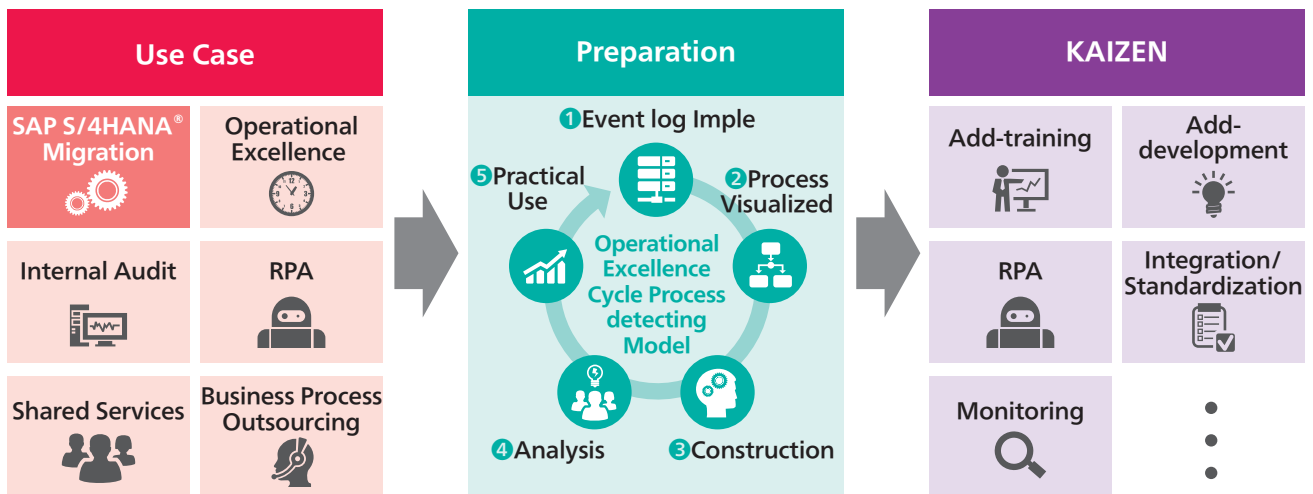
Use Case

SAP S/4HANA® Migration

Operational Excellence

Internal Audit

RPA

Shared Services

Business Process Outsourcing

Preparation

1 Event log Imple

2 Process Visualized

3 Construction

4 Analysis

5 Practical Use

Operational Excellence Cycle Process detecting Model

KAIZEN

Add-training

Add-development

RPA

Integration/ Standardization

Monitoring

⋮